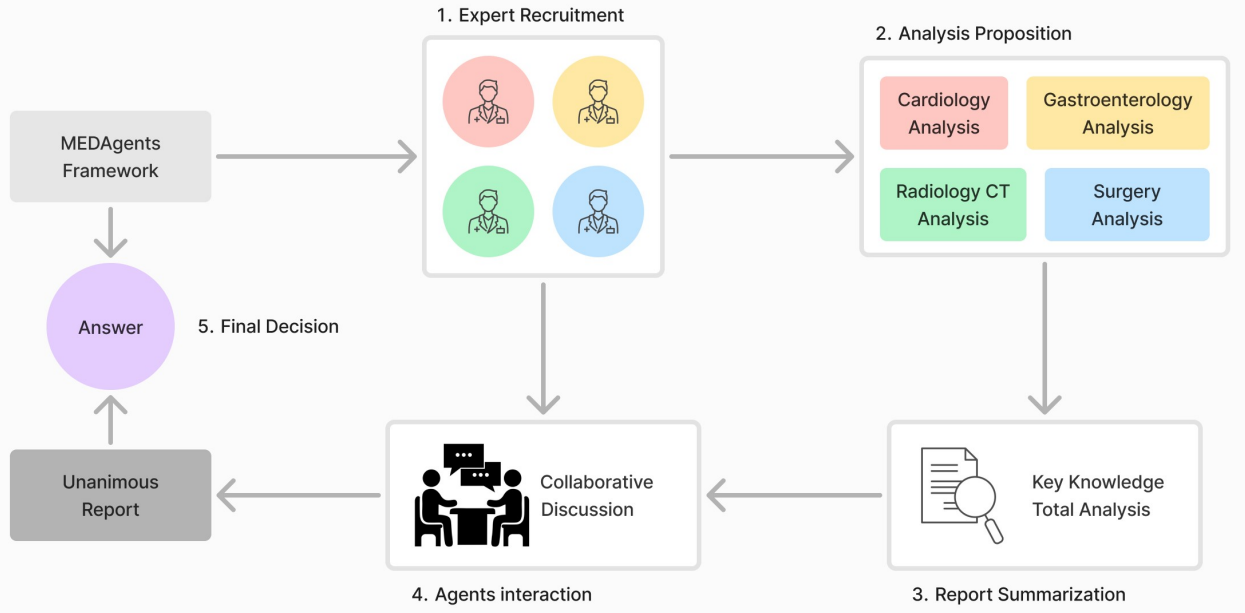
MEDAgents Framework

1. Expert Recruitment

2. Analysis Proposition

Cardiology Analysis

Gastroenterology Analysis

Radiology CT Analysis

Surgery Analysis

Answer

5. Final Decision

Unanimous Report

Collaborative Discussion

Key Knowledge Total Analysis

4. Agents interaction

3. Report Summarization